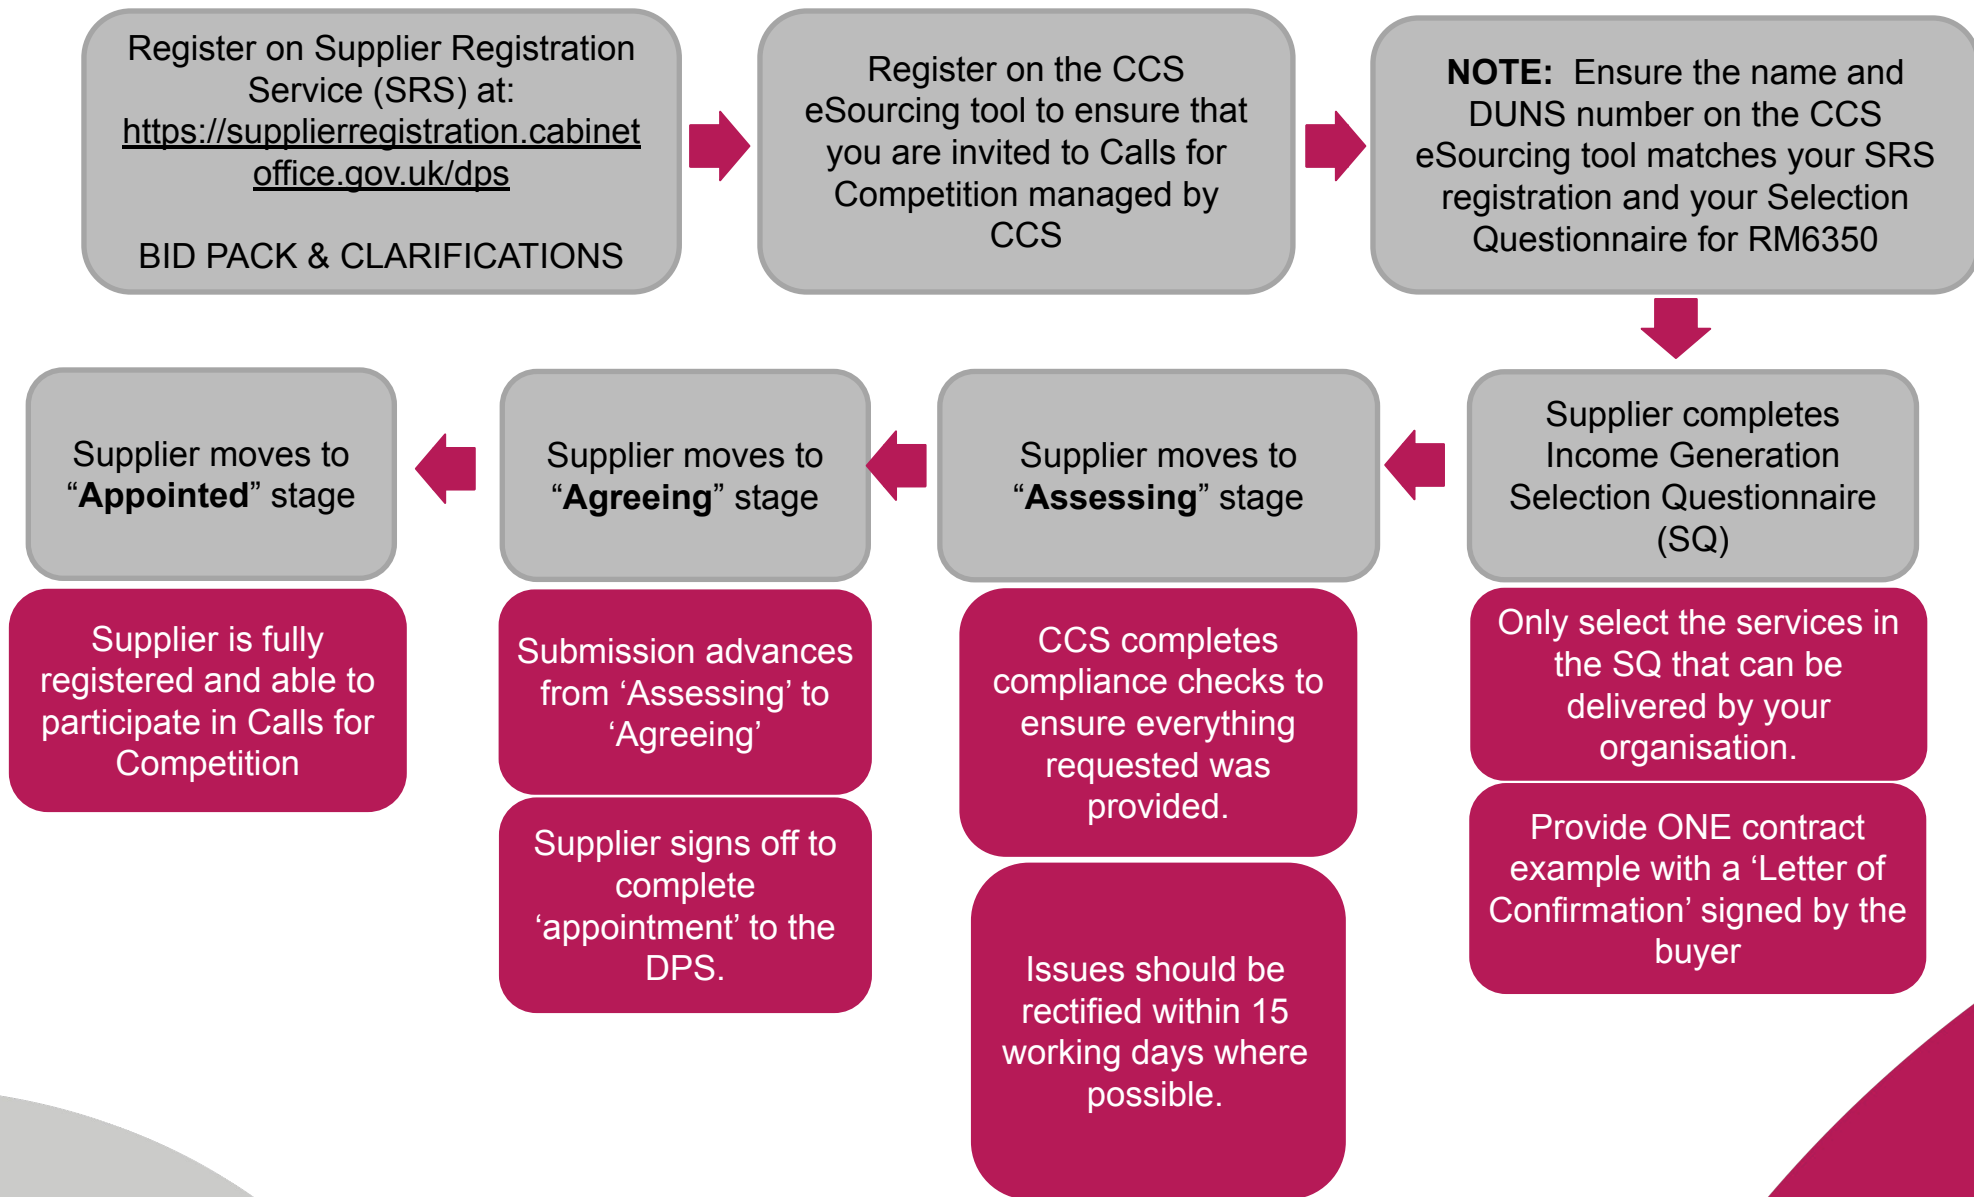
Register on Supplier Registration Service (SRS) at: https://supplierregistration.cabinetoffice.gov.uk/dps

BID PACK & CLARIFICATIONS

Register on the CCS eSourcing tool to ensure that you are invited to Calls for Competition managed by CCS

**NOTE:** Ensure the name and DUNS number on the CCS eSourcing tool matches your SRS registration and your Selection Questionnaire for RM6350

Supplier completes Income Generation Selection Questionnaire (SQ)

Only select the services in the SQ that can be delivered by your organisation.

Provide ONE contract example with a ‘Letter of Confirmation’ signed by the buyer

Supplier moves to “**Assessing**” stage

CCS completes compliance checks to ensure everything requested was provided.

Issues should be rectified within 15 working days where possible.

Supplier moves to “**Agreeing**” stage

Submission advances from ‘Assessing’ to ‘Agreeing’

Supplier signs off to complete ‘appointment’ to the DPS.

Supplier moves to “**Appointed**” stage

Supplier is fully registered and able to participate in Calls for Competition